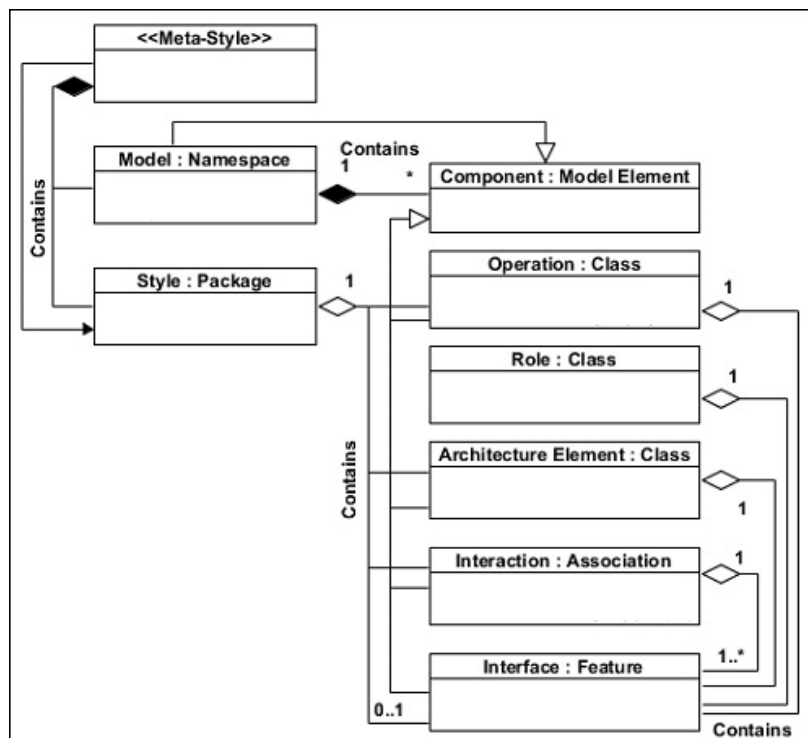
<<Meta-Style>>

Contains

Model : Namespace

Contains

1

*

Component : Model Element

Style : Package

1

Operation : Class

1

Role : Class

1

Contains

Architecture Element : Class

1

Interaction : Association

1

Interface : Feature

1..*

0..1

Contains